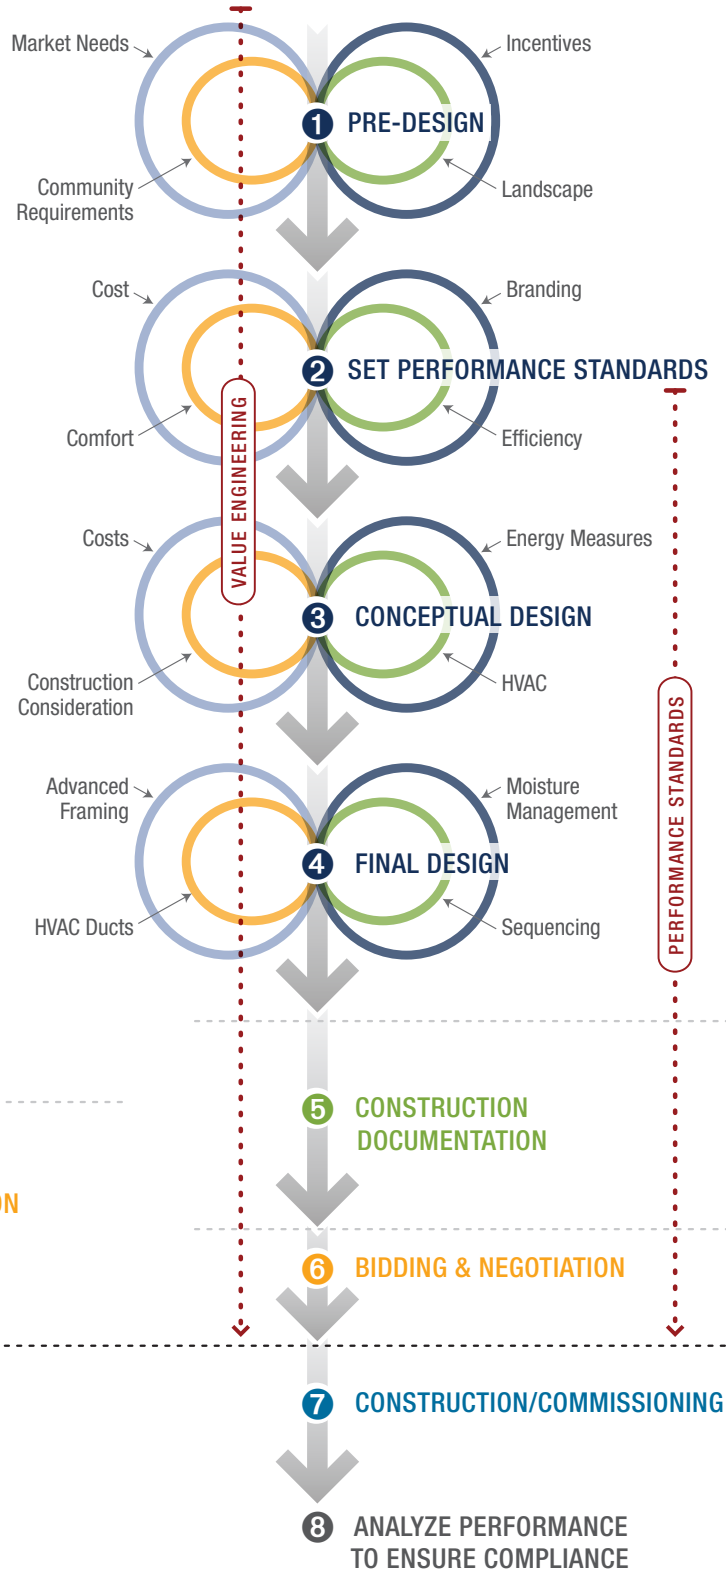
Market Needs

Incentives

1 PRE-DESIGN

Community Requirements

Landscape

Cost

Branding

2 SET PERFORMANCE STANDARDS

Comfort

Efficiency

VALUE ENGINEERING

Costs

Energy Measures

3 CONCEPTUAL DESIGN

Construction Consideration

HVAC

Advanced Framing

Moisture Management

4 FINAL DESIGN

HVAC Ducts

Sequencing

PERFORMANCE STANDARDS

5 CONSTRUCTION DOCUMENTATION

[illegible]N

6 BIDDING & NEGOTIATION

7 CONSTRUCTION/COMMISSIONING

8 ANALYZE PERFORMANCE TO ENSURE COMPLIANCE